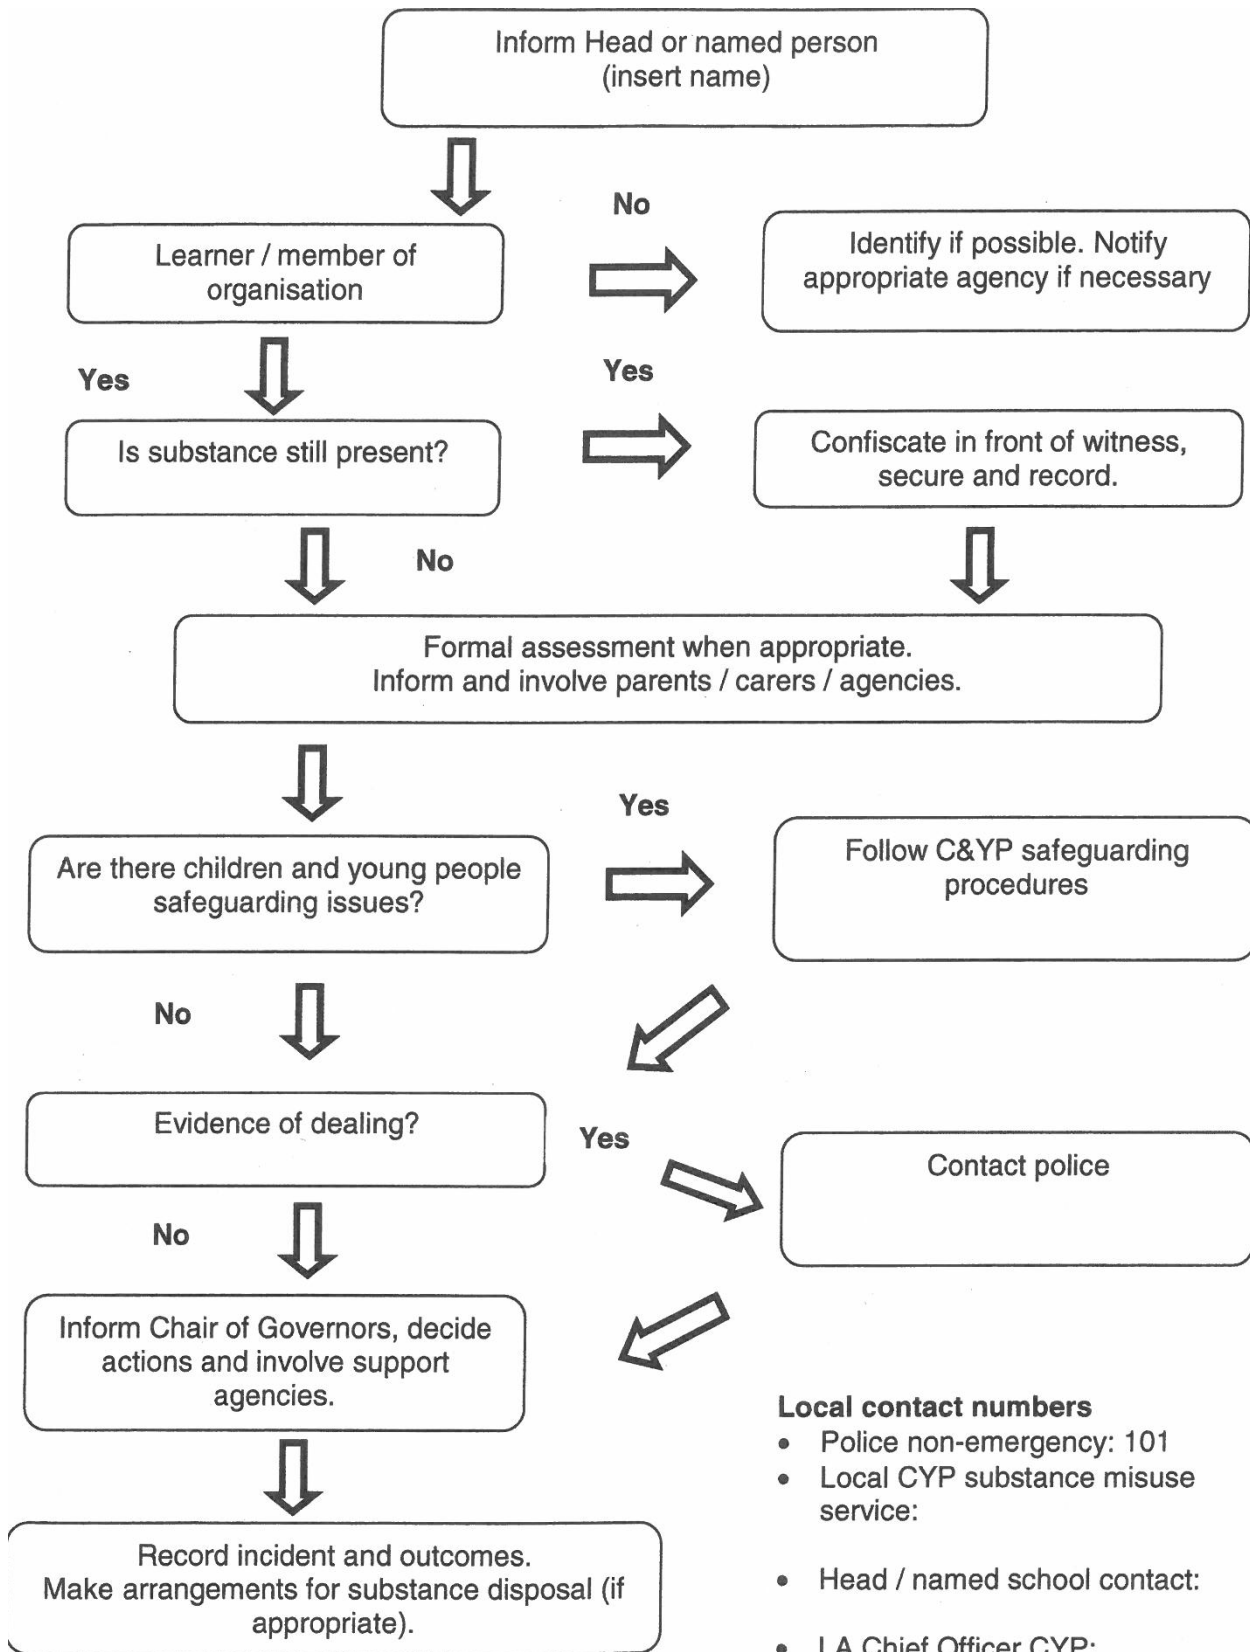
Inform Head or named person (insert name)

No

Learner / member of organisation

Identify if possible. Notify appropriate agency if necessary

Yes

Yes

Is substance still present?

Confiscate in front of witness, secure and record.

No

Formal assessment when appropriate.
Inform and involve parents / carers / agencies.

Yes

Are there children and young people safeguarding issues?

Follow C&YP safeguarding procedures

No

Evidence of dealing?

Yes

Contact police

No

Inform Chair of Governors, decide actions and involve support agencies.

Local contact numbers
• Police non-emergency: 101
• Local CYP substance misuse service:

• Head / named school contact:

• LA Chief Officer CYP:

Record incident and outcomes.
Make arrangements for substance disposal (if appropriate).